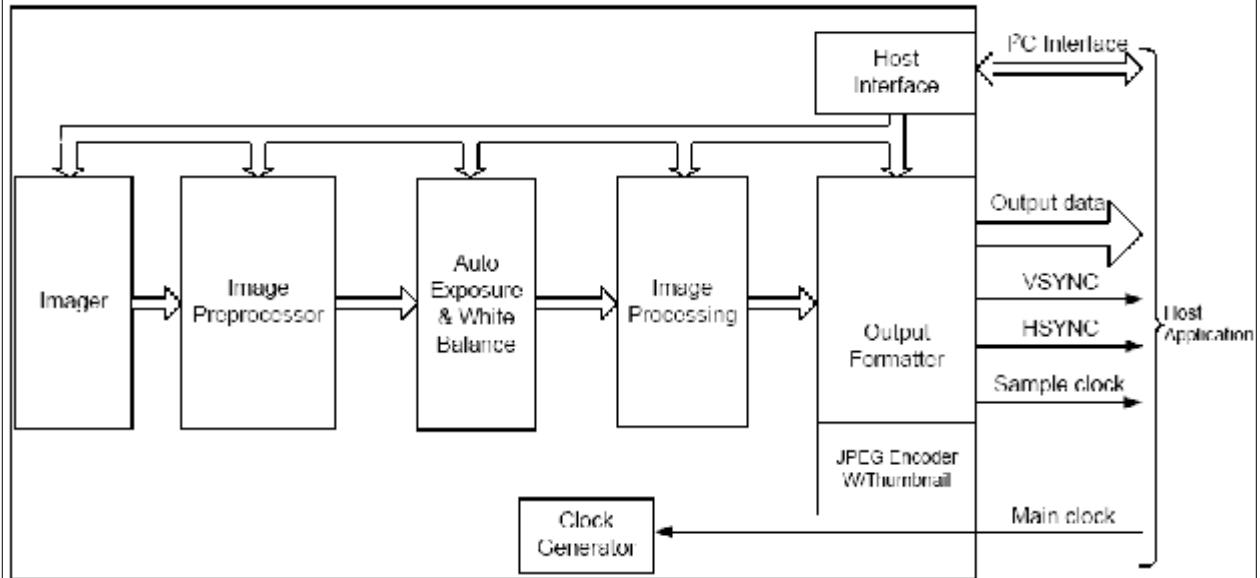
Host Interface

PC Interface

Imager

Image Preprocessor

Auto Exposure & White Balance

Image Processing

Output Formatter

JPEG Encoder W/Thumbnail

Output data

VSYNC

HSYNC

Sample clock

Host Application

Main clock

Clock Generator